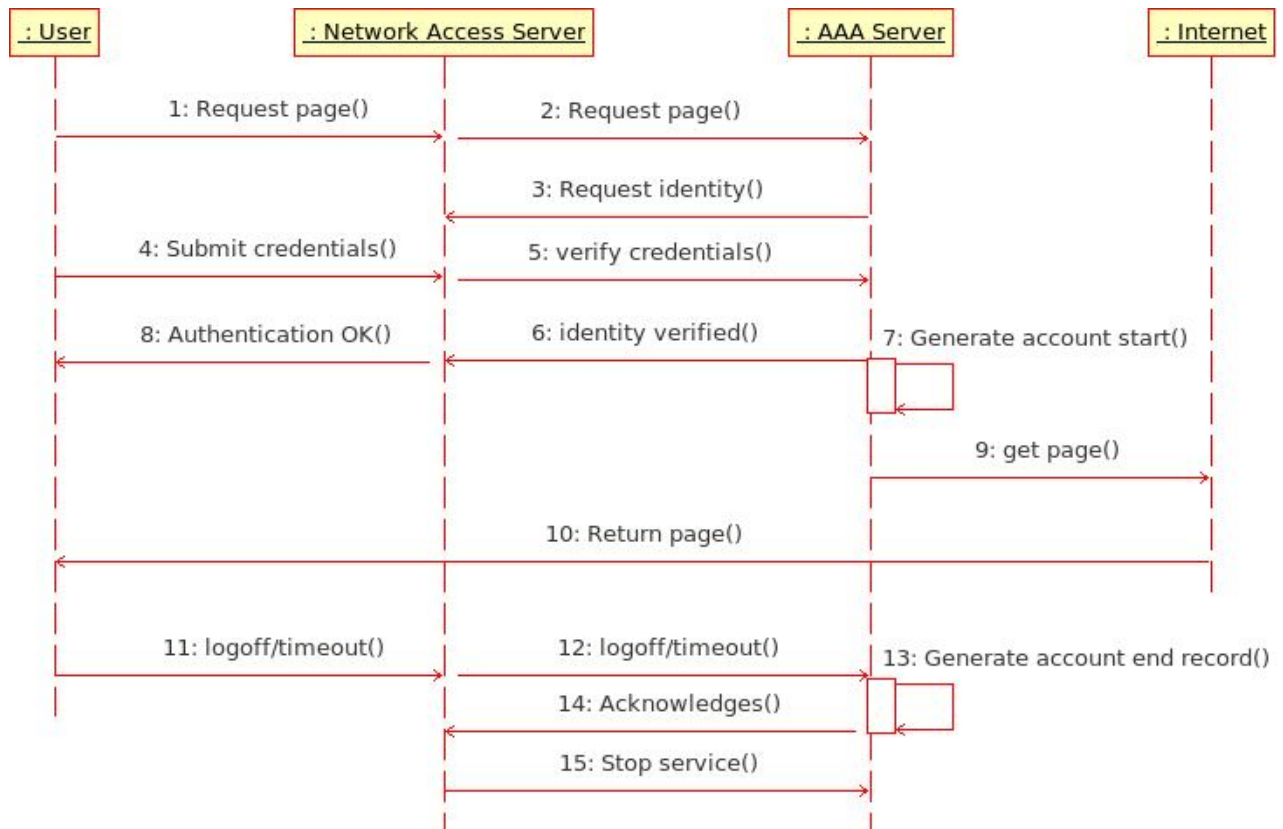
: User

: Network Access Server

: AAA Server

: Internet

1: Request page()

2: Request page()

3: Request identity()

4: Submit credentials()

5: verify credentials()

8: Authentication OK()

6: identity verified()

7: Generate account start()

9: get page()

10: Return page()

11: logoff/timeout()

12: logoff/timeout()

13: Generate account end record()

14: Acknowledges()

15: Stop service()